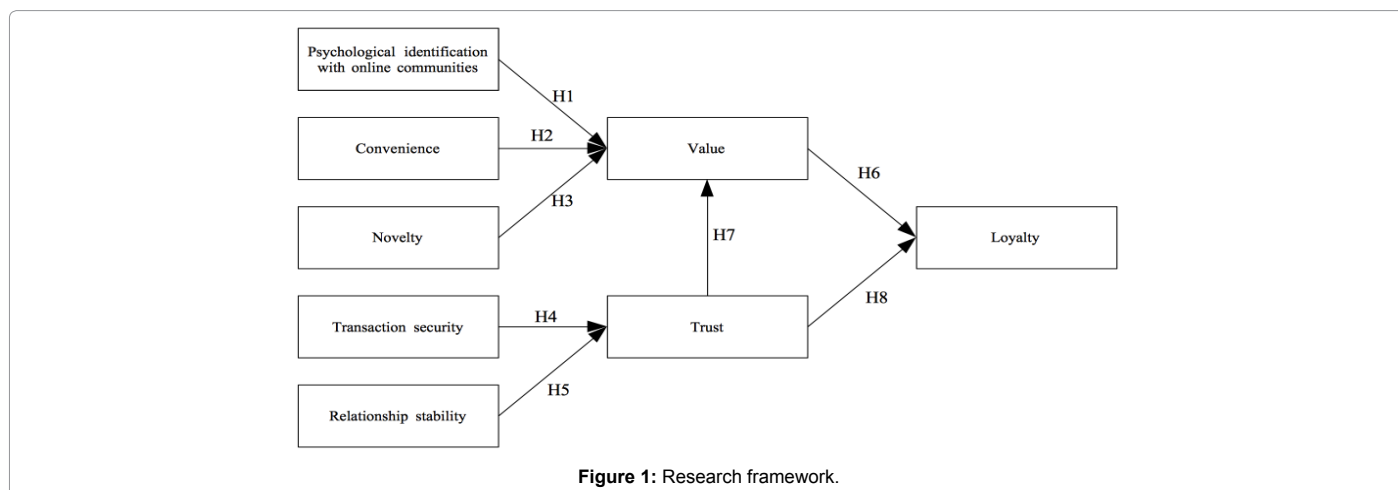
Psychological identification with online communities

H1

Convenience

H2

Value

H6

H3

Novelty

H7

Loyalty

Transaction security

H4

Trust

H8

H5

Relationship stability

**Figure 1:** Research framework.